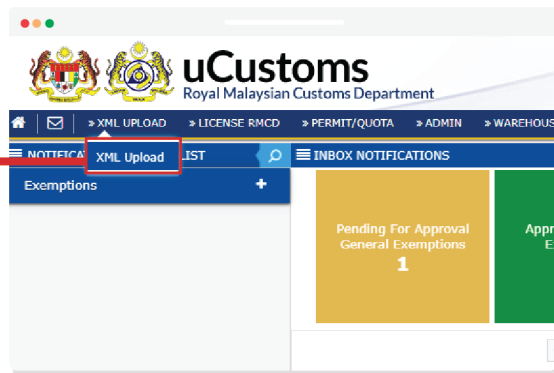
uCustoms
Royal Malaysian Customs Department

» XML UPLOAD » LICENSE RMCD » PERMIT/QUOTA » ADMIN » WAREHOUS

NOTIFICA XML Upload LIST

INBOX NOTIFICATIONS

Exemptions +

Pending For Approval General Exemptions
1

Appr
E